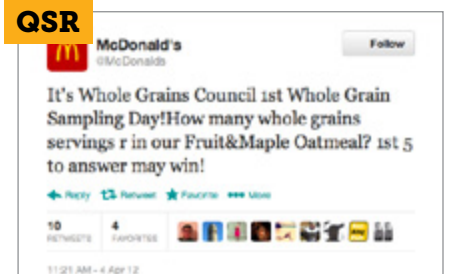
QSR

McDonald's
@McDonalds

Follow

It's Whole Grains Council 1st Whole Grain Sampling Day!How many whole grains servings r in our Fruit&Maple Oatmeal? 1st 5 to answer may win!

Reply Retweet Favorite More

10 RETWEETS 4 FAVORITES

11:21 AM - 4 Apr 12